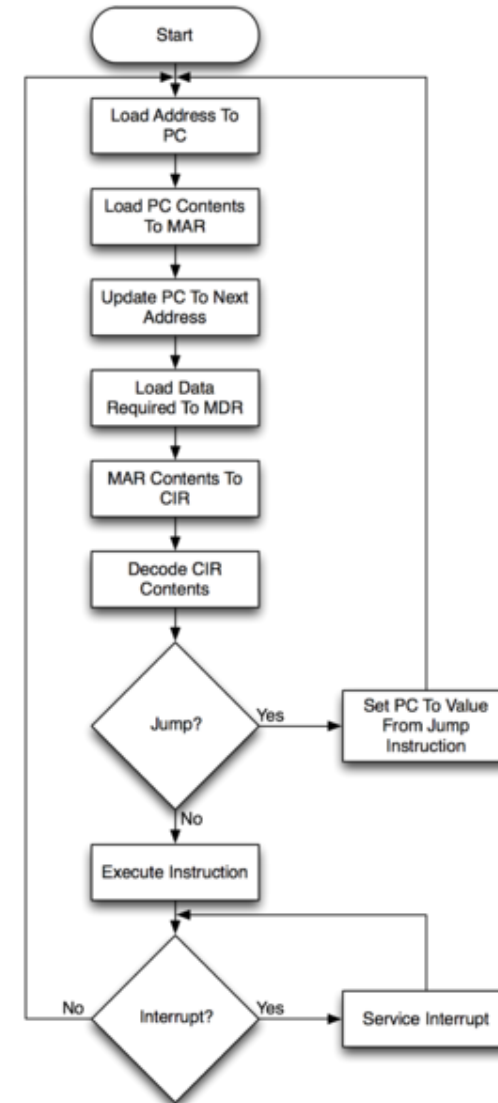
Start

Load Address To PC

Load PC Contents To MAR

Update PC To Next Address

Load Data Required To MDR

MAR Contents To CIR

Decode CIR Contents

Jump?

Yes

Set PC To Value From Jump Instruction

No

Execute Instruction

No

Interrupt?

Yes

Service Interrupt